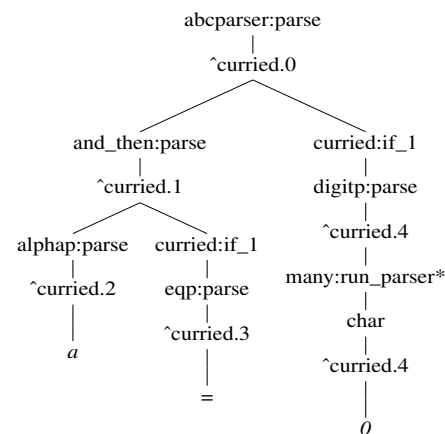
abcparser:parse

^curried.0

and_then:parse

^curried.1

alphap:parse

^curried.2

*a*

curried:if_1

eqp:parse

^curried.3

=

curried:if_1

digitp:parse

^curried.4

many:run_parser*

char

^curried.4

*0*